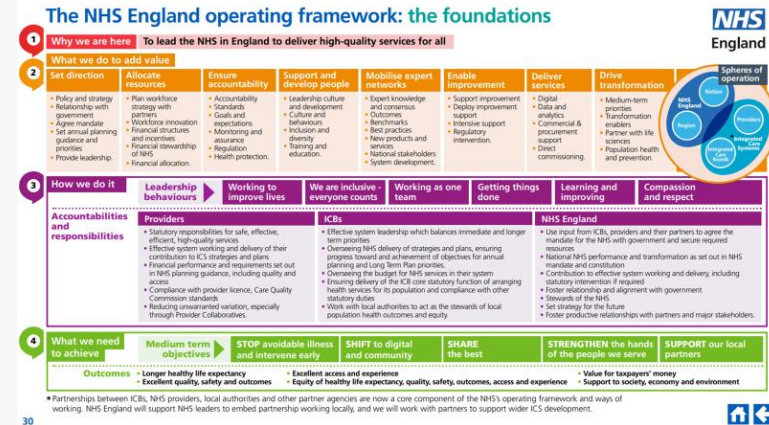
The NHS England operating framework: the foundations

NHS England

1 Why we are here | To lead the NHS in England to deliver high-quality services for all

2 What we do to add value

| Set direction | Allocate resources | Ensure accountability | Support and develop people | Mobilise expert networks | Enable improvement | Deliver services | Drive transformation |
|---|---|---|---|---|---|---|---|
| • Policy and strategy • Relationship with government • Agree mandate • Set annual planning guidance and priorities • Provide leadership. | • Plan workforce strategy with partners • Workforce innovation • Financial structures and incentives • Financial stewardship of NHS • Financial allocation. | • Accountability • Standards • Goals and expectations • Monitoring and assurance • Regulation • Health protection. | • Leadership culture and development • Culture and behaviours • Inclusion and diversity • Training and education. | • Expert knowledge and consensus • Outcomes • Benchmarks • Best practices • New products and services • National stakeholders • System development. | • Support improvement • Deploy improvement support • Intensive support • Regulatory intervention. | • Digital • Data and analytics • Commercial & procurement support • Direct commissioning. | • Medium-term priorities • Transformation enablers • Partner with life sciences • Population health and prevention. |

Spheres of operation
NHS England
Nation
Region
Providers
Integrated Care Systems
Integrated Care Boards

3 How we do it

Leadership behaviours | Working to improve lives | We are inclusive - everyone counts | Working as one team | Getting things done | Learning and improving | Compassion and respect

Accountabilities and responsibilities

Providers
• Statutory responsibilities for safe, effective, efficient, high-quality services
• Effective system working and delivery of their contribution to ICS strategies and plans
• Financial performance and requirements set out in NHS planning guidance, including quality and access
• Compliance with provider licence, Care Quality Commission standards
• Reducing unwarranted variation, especially through Provider Collaboratives.

ICBs
• Effective system leadership which balances immediate and longer term priorities
• Overseeing NHS delivery of strategies and plans, ensuring progress toward and achievement of objectives for annual planning and Long Term Plan priorities.
• Overseeing the budget for NHS services in their system
• Ensuring delivery of the ICB core statutory function of arranging health services for its population and compliance with other statutory duties
• Work with local authorities to act as the stewards of local population health outcomes and equity.

NHS England
• Use input from ICBs, providers and their partners to agree the mandate for the NHS with government and secure required resources
• National NHS performance and transformation as set out in NHS mandate and constitution
• Contribution to effective system working and delivery, including statutory intervention if required
• Foster relationship and alignment with government
• Stewards of the NHS
• Set strategy for the future
• Foster productive relationships with partners and major stakeholders.

4 What we need to achieve

Medium term objectives | STOP avoidable illness and intervene early | SHIFT to digital and community | SHARE the best | STRENGTHEN the hands of the people we serve | SUPPORT our local partners

Outcomes • Longer healthy life expectancy • Excellent quality, safety and outcomes • Excellent access and experience • Equity of healthy life expectancy, quality, safety, outcomes, access and experience • Value for taxpayers' money • Support to society, economy and environment

* Partnerships between ICBs, NHS providers, local authorities and other partner agencies are now a core component of the NHS's operating framework and ways of working. NHS England will support NHS leaders to embed partnership working locally, and we will work with partners to support wider ICS development.

30